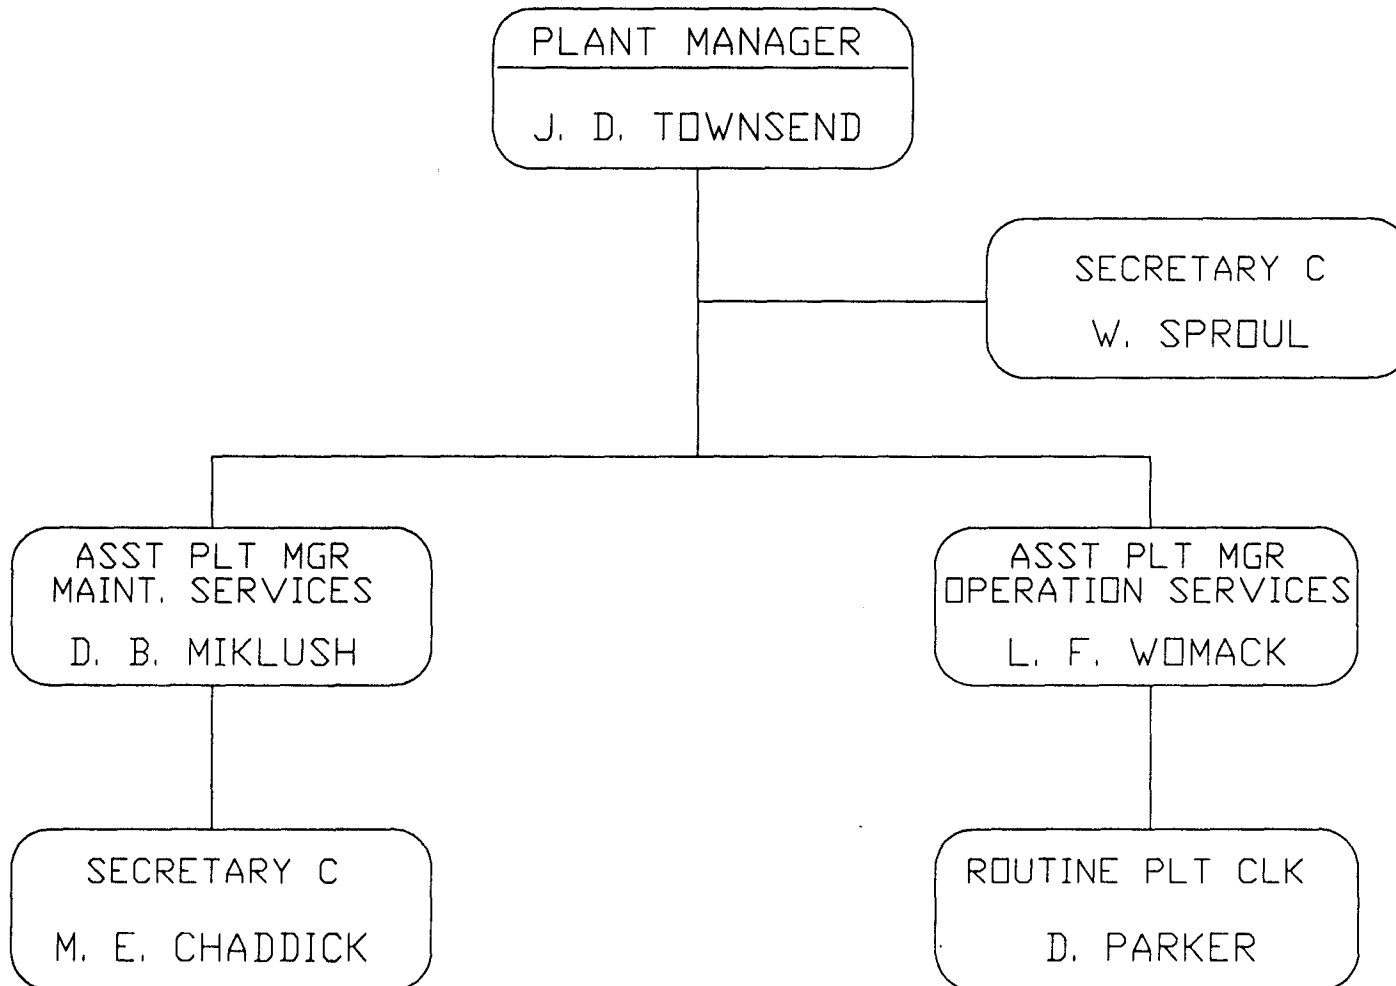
PLANT MANAGER

J. D. TOWNSEND

SECRETARY C

W. SPROUL

ASST PLT MGR
MAINT. SERVICES

D. B. MIKLUSH

ASST PLT MGR
OPERATION SERVICES

L. F. WOMACK

SECRETARY C

M. E. CHADDICK

ROUTINE PLT CLK

D. PARKER